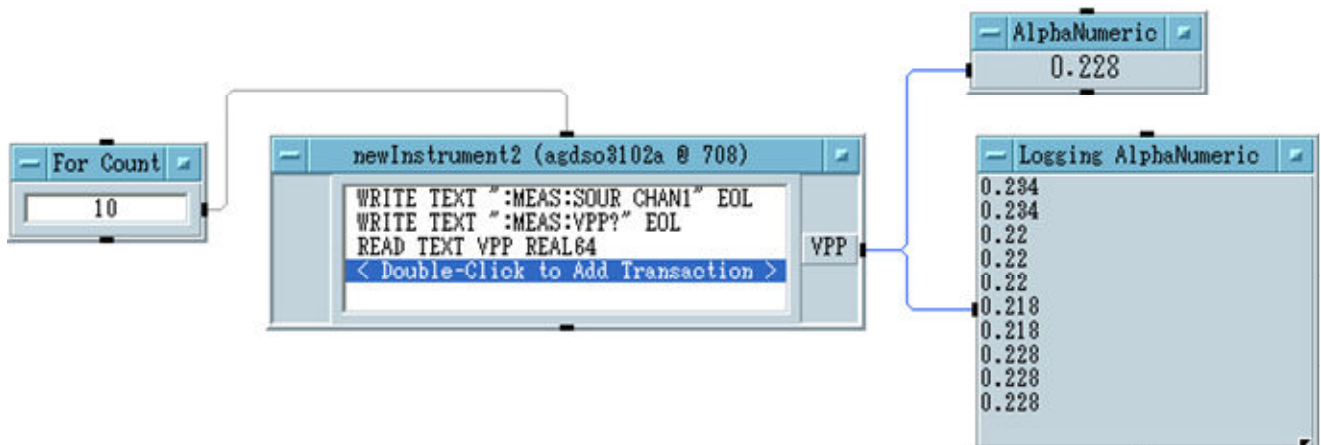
AlphaNumeric
0.228

For Count
10

newInstrument2 (agdso3102a @ 708)
WRITE TEXT ":MEAS:SOUR CHAN1" EOL
WRITE TEXT ":MEAS:VPP?" EOL
READ TEXT VPP REAL64
< Double-Click to Add Transaction >
VPP

Logging AlphaNumeric
0.234
0.234
0.22
0.22
0.22
0.218
0.218
0.228
0.228
0.228